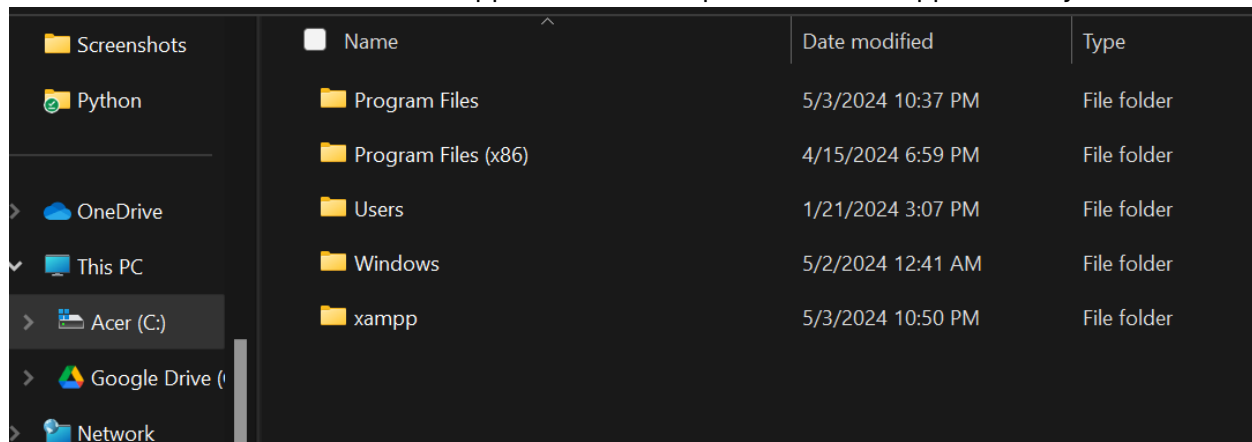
Screenshots
Python
OneDrive
This PC
Acer (C:)
Google Drive ([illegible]
Network

| Name | Date modified | Type |
|---|---|---|
| Program Files | 5/3/2024 10:37 PM | File folder |
| Program Files (x86) | 4/15/2024 6:59 PM | File folder |
| Users | 1/21/2024 3:07 PM | File folder |
| Windows | 5/2/2024 12:41 AM | File folder |
| xampp | 5/3/2024 10:50 PM | File folder |